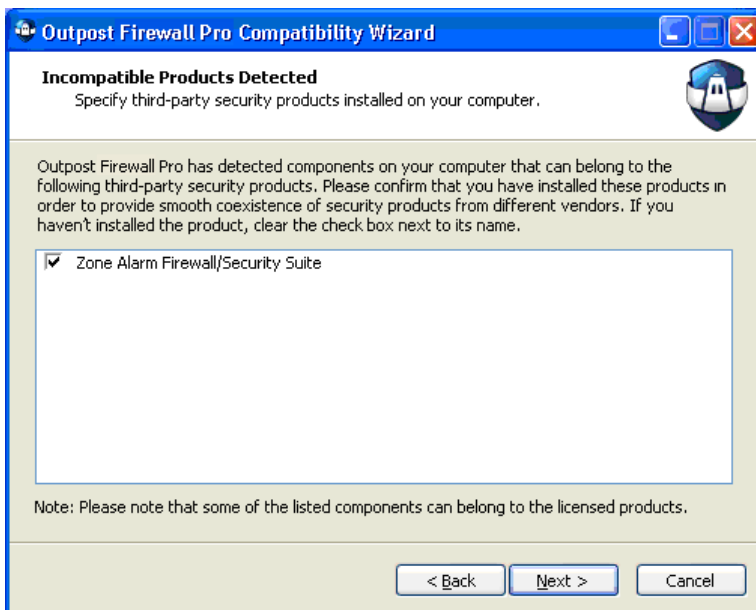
Outpost Firewall Pro Compatibility Wizard

Incompatible Products Detected
Specify third-party security products installed on your computer.

Outpost Firewall Pro has detected components on your computer that can belong to the following third-party security products. Please confirm that you have installed these products in order to provide smooth coexistence of security products from different vendors. If you haven't installed the product, clear the check box next to its name.

Zone Alarm Firewall/Security Suite

Note: Please note that some of the listed components can belong to the licensed products.

< Back
Next >
Cancel